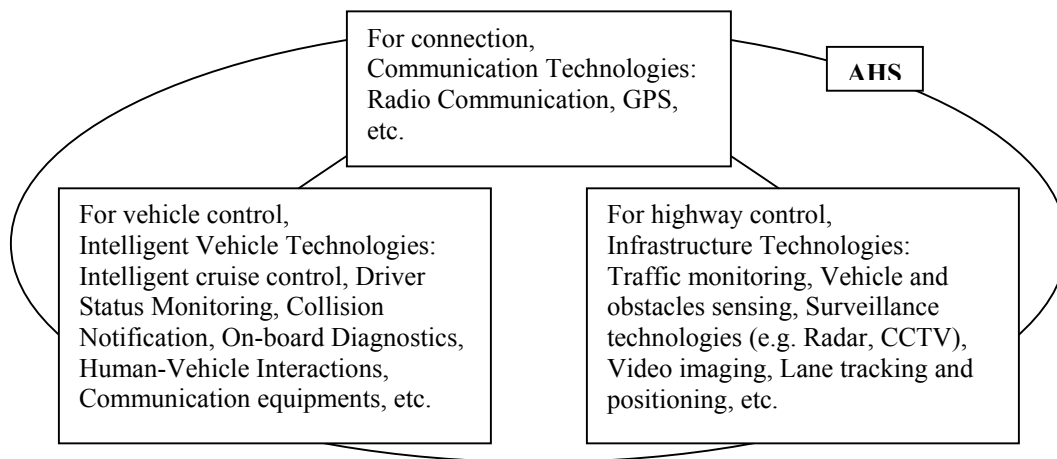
For connection,
Communication Technologies:
Radio Communication, GPS, etc.

AHS

For vehicle control,
Intelligent Vehicle Technologies:
Intelligent cruise control, Driver Status Monitoring, Collision Notification, On-board Diagnostics, Human-Vehicle Interactions, Communication equipments, etc.

For highway control,
Infrastructure Technologies:
Traffic monitoring, Vehicle and obstacles sensing, Surveillance technologies (e.g. Radar, CCTV), Video imaging, Lane tracking and positioning, etc.